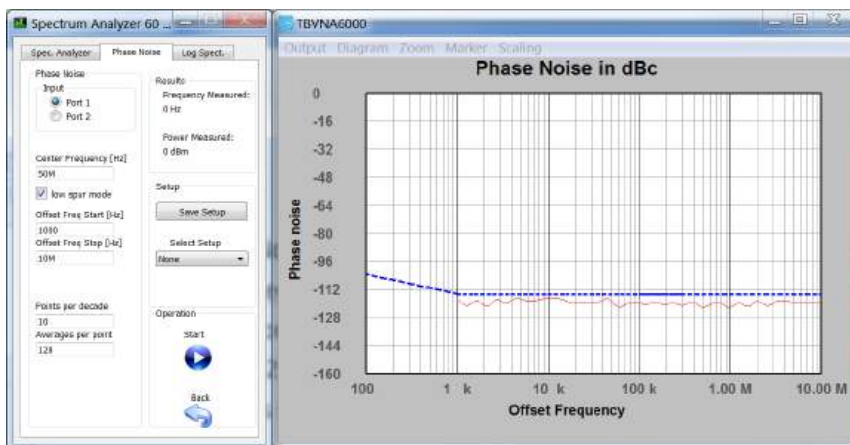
Spectrum Analyzer 60 ...

Spec. Analyzer | Phase Noise | Log Spect.

Phase Noise
Input
Port 1
Port 2

Center Frequency [Hz]
50M
low spur mode
Offset Freq Start [Hz]
1000
Offset Freq Stop [Hz]
10M

Points per decade
10
Averages per point
128

Results
Frequency Measured:
0 Hz

Power Measured:
0 dBm

Setup
Save Setup
Select Setup
None

Operation
Start

Back

TBVNA6000

Output Diagram Zoom Marker Scaling

Phase Noise in dBc

Phase noise

0
-16
-32
-48
-64
-80
-96
-112
-128
-144
-160

100 1 k 10 k 100 k 1.00 M 10.00 M

Offset Frequency